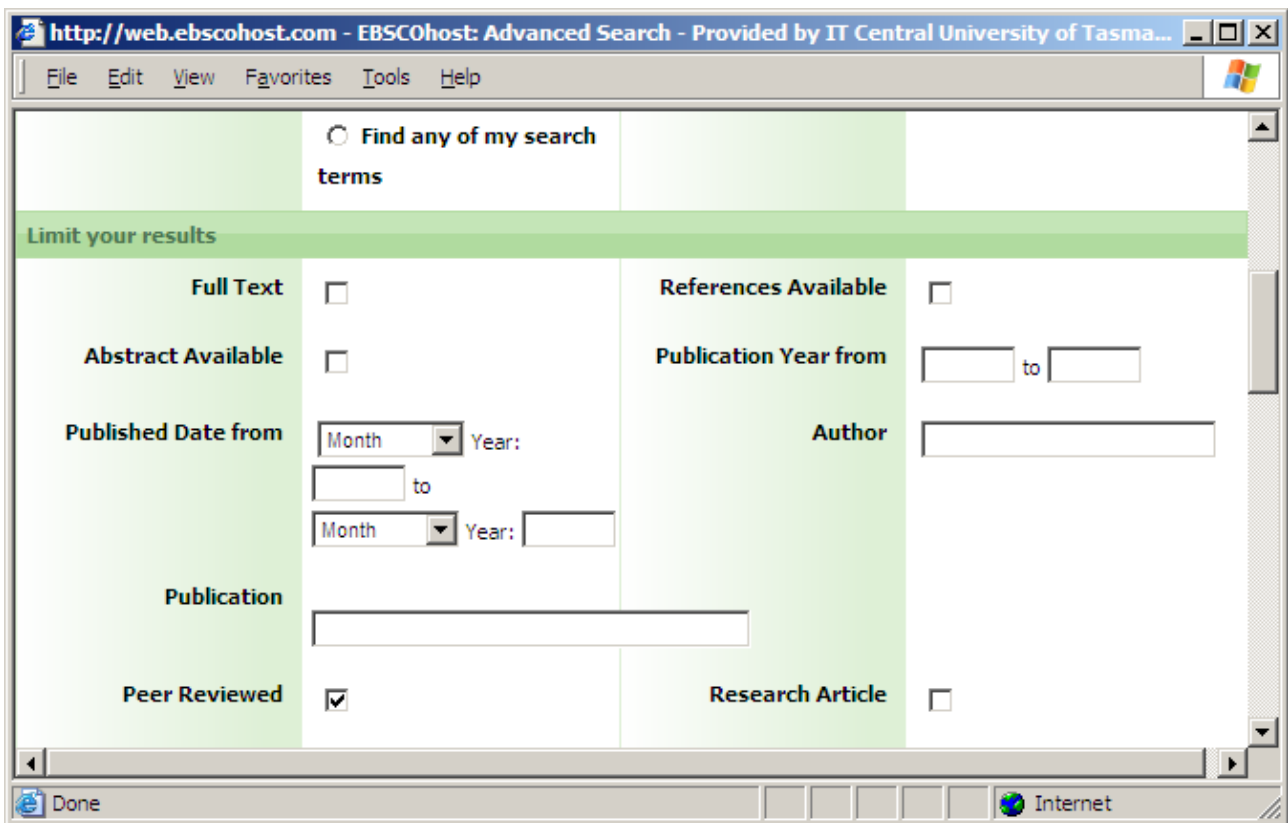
http://web.ebscohost.com - EBSCOhost: Advanced Search - Provided by IT Central University of Tasma...

File Edit View Favorites Tools Help

Find any of my search terms

Limit your results

Full Text

References Available

Abstract Available

Publication Year from to

Published Date from Month Year: to Month Year:

Author

Publication

Peer Reviewed

Research Article

Done

Internet